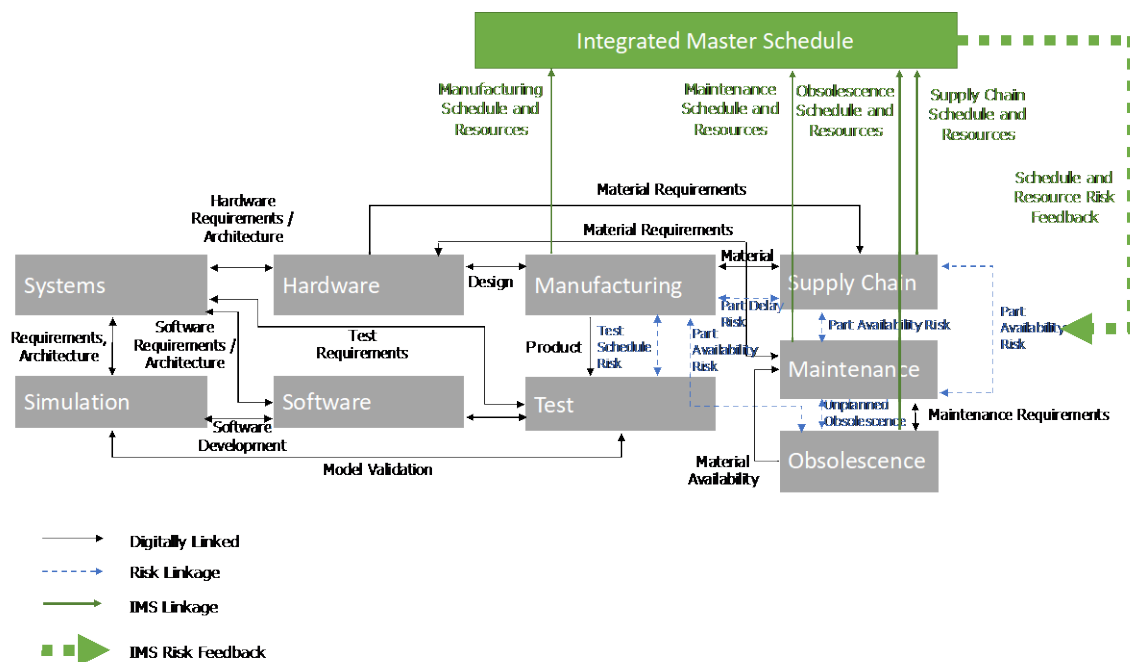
Integrated Master Schedule

Manufacturing Schedule and Resources

Maintenance Schedule and Resources

Obsolescence Schedule and Resources

Supply Chain Schedule and Resources

Schedule and Resource Risk Feedback

Material Requirements

Hardware Requirements / Architecture

Material Requirements

Systems

Hardware

Design

Manufacturing

Material

Supply Chain

Part Delay Risk

Part Availability Risk

Part Availability Risk

Requirements, Architecture

Software Requirements / Architecture

Test Requirements

Product

Test Schedule Risk

Part Availability Risk

Maintenance

Simulation

Software

Test

Software Development

Unplanned Obsolescence

Maintenance Requirements

Material Availability

Obsolescence

Model Validation

Digitally Linked

Risk Linkage

IMS Linkage

IMS Risk Feedback